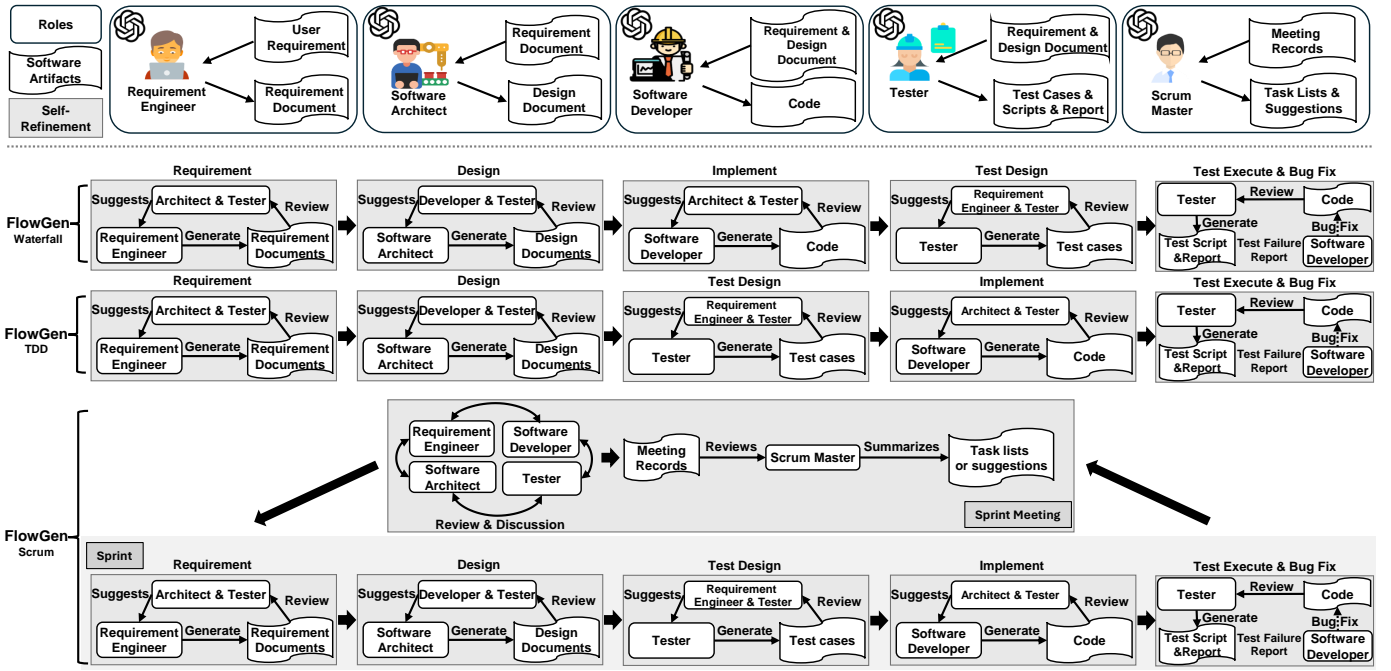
Roles

Software Artifacts

Self-Refinement

Requirement Engineer
User Requirement
Requirement Document

Software Architect
Requirement Document
Design Document

Software Developer
Requirement & Design Document
Code

Tester
Requirement & Design Document
Test Cases & Scripts & Report

Scrum Master
Meeting Records
Task Lists & Suggestions

FlowGen Waterfall

Requirement
Suggests Architect & Tester Review
Requirement Engineer Generate Requirement Documents

Design
Suggests Developer & Tester Review
Software Architect Generate Design Documents

Implement
Suggests Architect & Tester Review
Software Developer Generate Code

Test Design
Suggests Requirement Engineer & Tester Review
Tester Generate Test cases

Test Execute & Bug Fix
Tester Review Code
Generate Bug Fix
Test Script &Report Test Failure Report Software Developer

FlowGen TDD

Requirement
Suggests Architect & Tester Review
Requirement Engineer Generate Requirement Documents

Design
Suggests Developer & Tester Review
Software Architect Generate Design Documents

Test Design
Suggests Requirement Engineer & Tester Review
Tester Generate Test cases

Implement
Suggests Architect & Tester Review
Software Developer Generate Code

Test Execute & Bug Fix
Tester Review Code
Generate Bug Fix
Test Script &Report Test Failure Report Software Developer

FlowGen Scrum

Requirement Engineer
Software Developer
Software Architect
Tester
Review & Discussion
Meeting Records
Reviews
Scrum Master
Summarizes
Task lists or suggestions
Sprint Meeting

Sprint

Requirement
Suggests Architect & Tester Review
Requirement Engineer Generate Requirement Documents

Design
Suggests Developer & Tester Review
Software Architect Generate Design Documents

Test Design
Suggests Requirement Engineer & Tester Review
Tester Generate Test cases

Implement
Suggests Architect & Tester Review
Software Developer Generate Code

Test Execute & Bug Fix
Tester Review Code
Generate Bug Fix
Test Script &Report Test Failure Report Software Developer